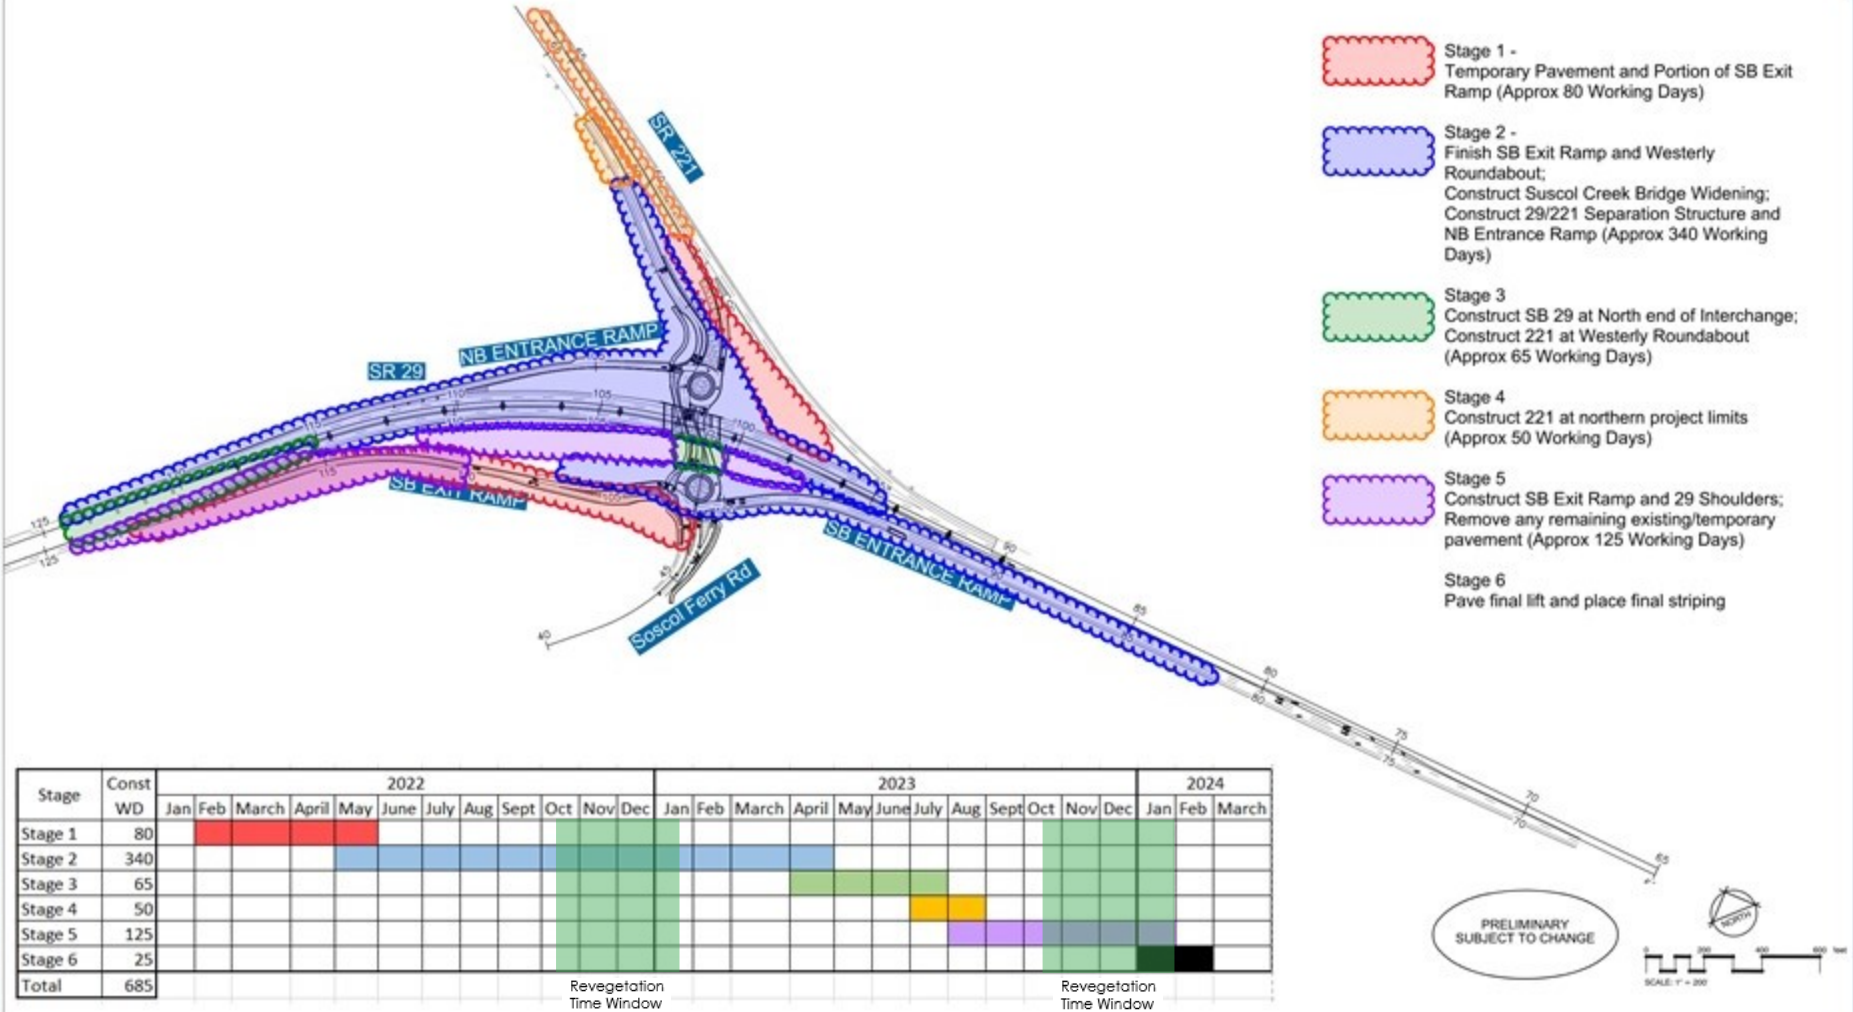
SR 221

NB ENTRANCE RAMP

SR 29

SB EXIT RAMP

SB ENTRANCE RAMP

Soscol Ferry Rd

Stage 1 -
Temporary Pavement and Portion of SB Exit Ramp (Approx 80 Working Days)

Stage 2 -
Finish SB Exit Ramp and Westerly Roundabout;
Construct Suscol Creek Bridge Widening;
Construct 29/221 Separation Structure and NB Entrance Ramp (Approx 340 Working Days)

Stage 3
Construct SB 29 at North end of Interchange;
Construct 221 at Westerly Roundabout (Approx 65 Working Days)

Stage 4
Construct 221 at northern project limits (Approx 50 Working Days)

Stage 5
Construct SB Exit Ramp and 29 Shoulders;
Remove any remaining existing/temporary pavement (Approx 125 Working Days)

Stage 6
Pave final lift and place final striping

| Stage | Const WD | 2022 Jan | Feb | March | April | May | June | July | Aug | Sept | Oct | Nov | Dec | 2023 Jan | Feb | March | April | May | June | July | Aug | Sept | Oct | Nov | Dec | 2024 Jan | Feb | March |
|---|---|---|---|---|---|---|---|---|---|---|---|---|---|---|---|---|---|---|---|---|---|---|---|---|---|---|---|---|
| Stage 1 | 80 | | | | | | | | | | | | | | | | | | | | | | | | | | | |
| Stage 2 | 340 | | | | | | | | | | | | | | | | | | | | | | | | | | | |
| Stage 3 | 65 | | | | | | | | | | | | | | | | | | | | | | | | | | | |
| Stage 4 | 50 | | | | | | | | | | | | | | | | | | | | | | | | | | | |
| Stage 5 | 125 | | | | | | | | | | | | | | | | | | | | | | | | | | | |
| Stage 6 | 25 | | | | | | | | | | | | | | | | | | | | | | | | | | | |
| Total | 685 | | | | | | | | | | | | | | | | | | | | | | | | | | | |

Revegetation Time Window

Revegetation Time Window

PRELIMINARY SUBJECT TO CHANGE

NORTH

0 200 400 600 feet
SCALE: 1" = 200